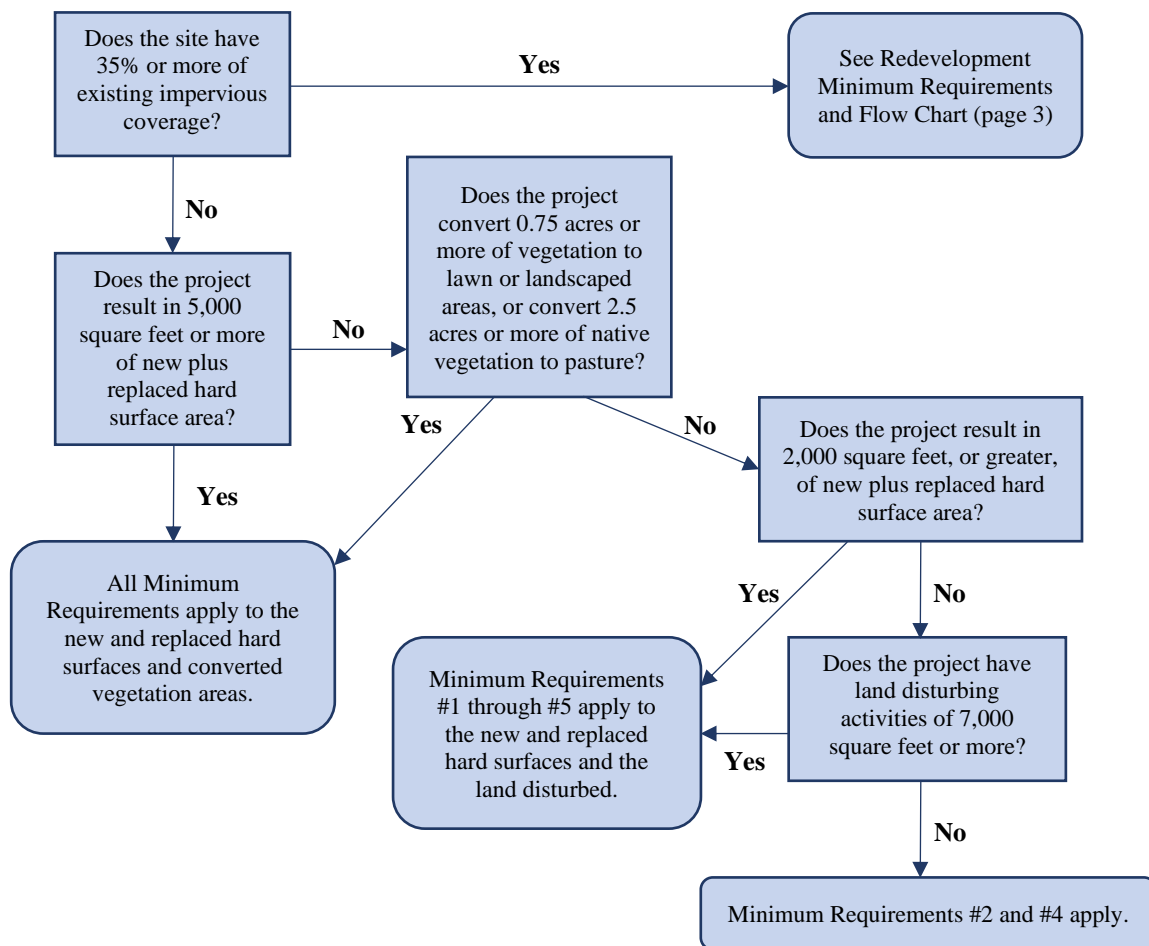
Does the site have 35% or more of existing impervious coverage?

Yes

See Redevelopment Minimum Requirements and Flow Chart (page 3)

No

Does the project result in 5,000 square feet or more of new plus replaced hard surface area?

No

Does the project convert 0.75 acres or more of vegetation to lawn or landscaped areas, or convert 2.5 acres or more of native vegetation to pasture?

Yes

No

Does the project result in 2,000 square feet, or greater, of new plus replaced hard surface area?

Yes

All Minimum Requirements apply to the new and replaced hard surfaces and converted vegetation areas.

Yes

No

Minimum Requirements #1 through #5 apply to the new and replaced hard surfaces and the land disturbed.

Does the project have land disturbing activities of 7,000 square feet or more?

Yes

No

Minimum Requirements #2 and #4 apply.